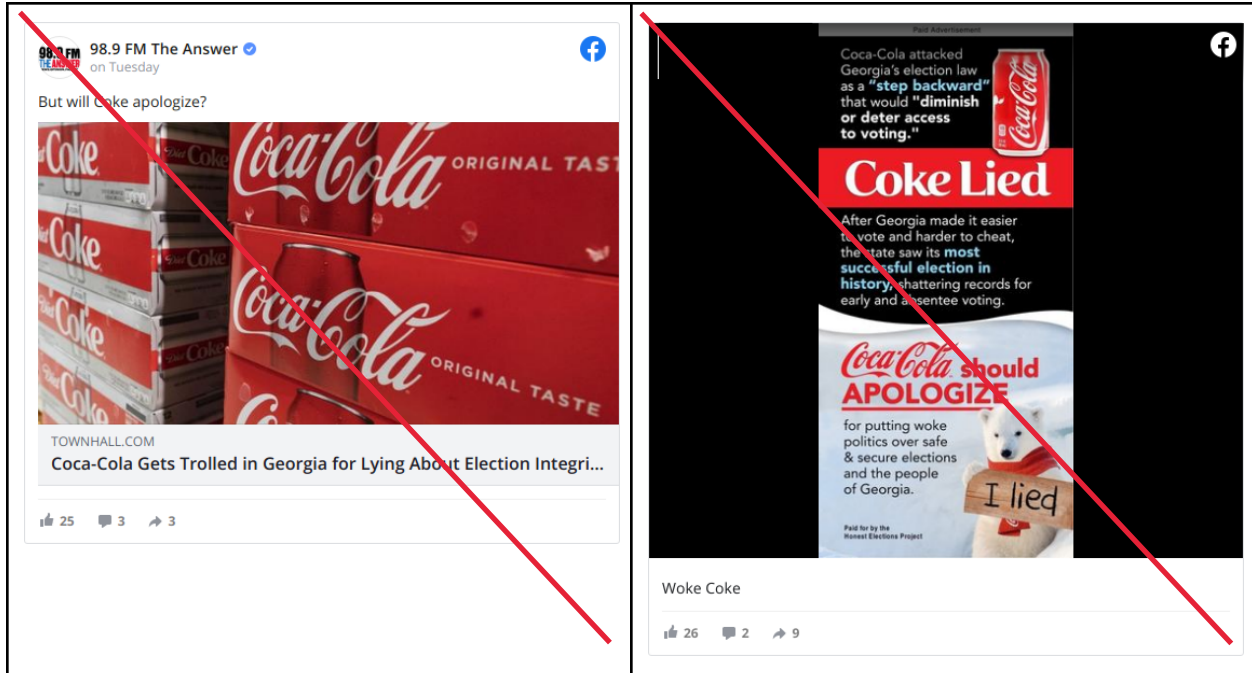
98.9 FM THE ANSWER

98.9 FM The Answer
on Tuesday

But will Coke apologize?

Coke Coke Coca-Cola ORIGINAL TASTE Coca-Cola ORIGINAL TASTE

TOWNHALL.COM
Coca-Cola Gets Trolled in Georgia for Lying About Election Integri...

25 3 3

Paid Advertisement

Coca-Cola attacked Georgia's election law as a "step backward" that would "diminish or deter access to voting."

Coca-Cola

Coke Lied

After Georgia made it easier to vote and harder to cheat, the state saw its most successful election in history, shattering records for early and absentee voting.

Coca-Cola should APOLOGIZE for putting woke politics over safe & secure elections and the people of Georgia.

I lied

Paid for by the Honest Elections Project

Woke Coke

26 2 9